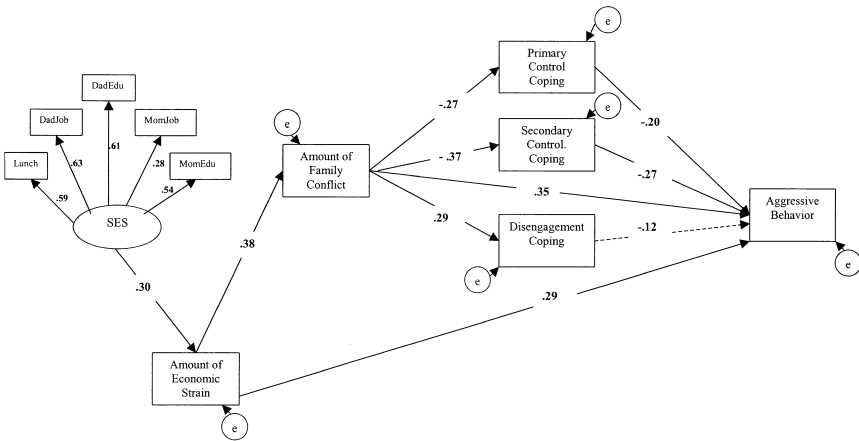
DadEdu

DadJob

MomJob

Lunch

MomEdu

.63

.61

.28

.59

.54

SES

.30

Amount of Economic Strain

e

.38

e

Amount of Family Conflict

-.27

- .37

.35

.29

e

Primary Control Coping

e

Secondary Control. Coping

Disengagement Coping

e

-.20

-.27

-.12

.29

Aggressive Behavior

e